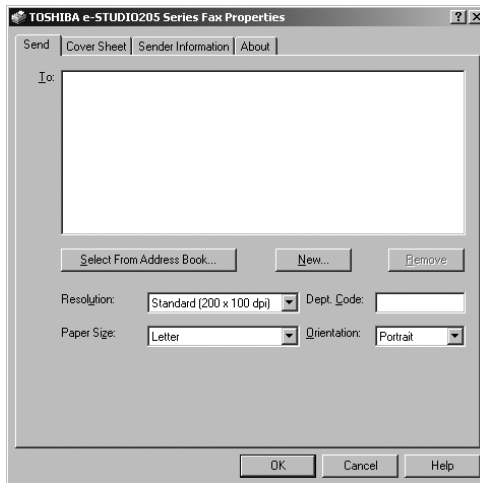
TOSHIBA e-STUDIO205 Series Fax Properties

?

X

Send | Cover Sheet | Sender Information | About

To:

Select From Address Book...

New...

Remove

Resolution: Standard (200 x 100 dpi)

Dept. Code:

Paper Size: Letter

Orientation: Portrait

OK

Cancel

Help